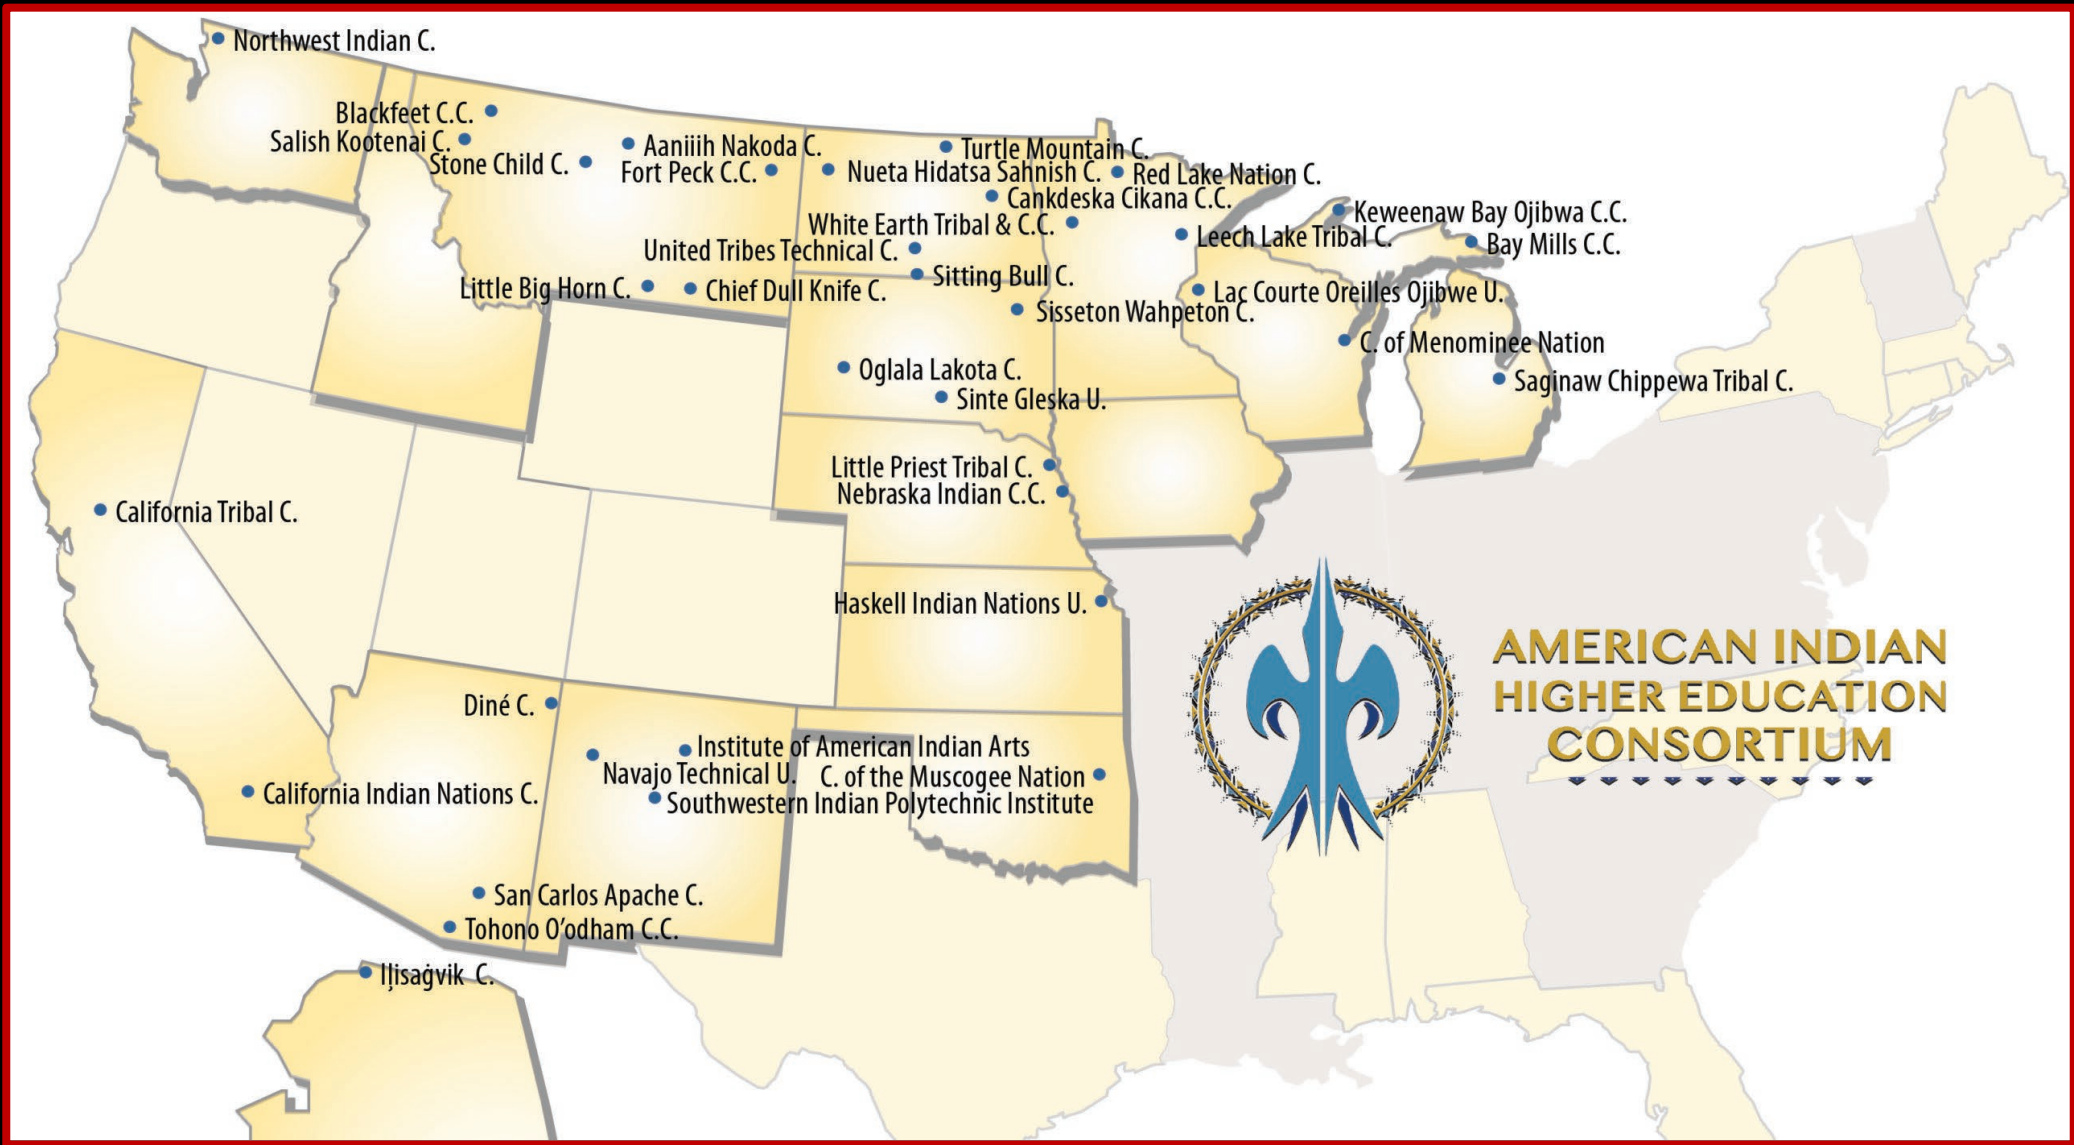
Northwest Indian C.
Blackfeet C.C.
Salish Kootenai C.
Stone Child C.
Aaniiih Nakoda C.
Fort Peck C.C.
Turtle Mountain C.
Nueta Hidatsa Sahnish C.
Red Lake Nation C.
Cankdeska Cikana C.C.
White Earth Tribal & C.C.
Keweenaw Bay Ojibwa C.C.
Leech Lake Tribal C.
Bay Mills C.C.
United Tribes Technical C.
Sitting Bull C.
Little Big Horn C.
Chief Dull Knife C.
Lac Courte Oreilles Ojibwe U.
Sisseton Wahpeton C.
C. of Menominee Nation
Oglala Lakota C.
Saginaw Chippewa Tribal C.
Sinte Gleska U.
Little Priest Tribal C.
Nebraska Indian C.C.
California Tribal C.
Haskell Indian Nations U.
AMERICAN INDIAN HIGHER EDUCATION CONSORTIUM
Diné C.
Institute of American Indian Arts
Navajo Technical U.
C. of the Muscogee Nation
California Indian Nations C.
Southwestern Indian Polytechnic Institute
San Carlos Apache C.
Tohono O'odham C.C.
Iḷisaġvik C.